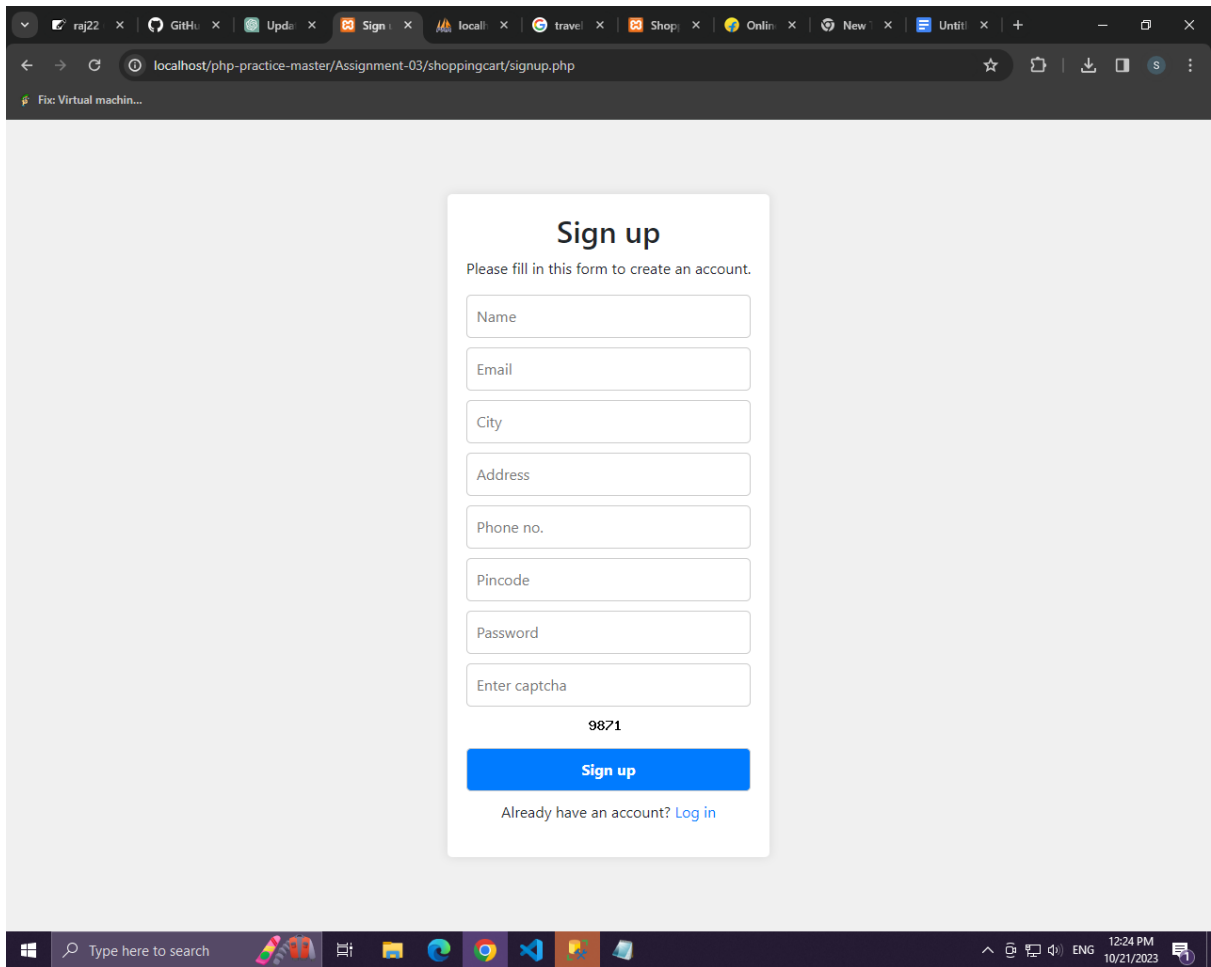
raj22 ×
GitHu ×
Upda ×
Sign ×
local ×
travel ×
Shop ×
Onlin ×
New ×
Untit ×
+

localhost/php-practice-master/Assignment-03/shoppingcart/signup.php

Fix: Virtual machin...

Sign up

Please fill in this form to create an account.

Name

Email

City

Address

Phone no.

Pincode

Password

Enter captcha

9871

Sign up

Already have an account? Log in

Type here to search

ENG 12:24 PM 10/21/2023